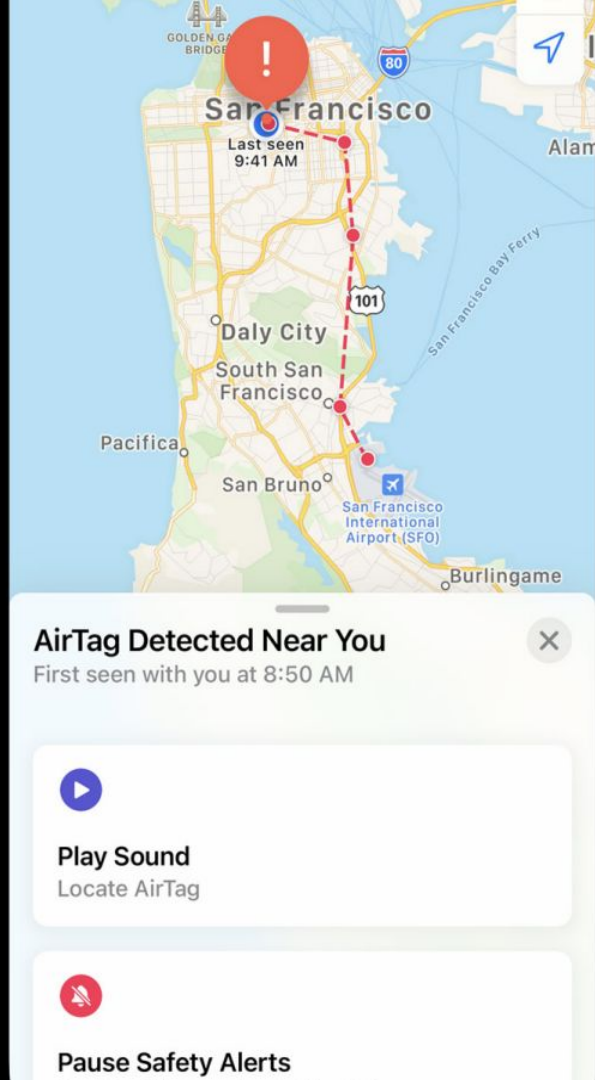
GOLDEN GA
BRIDGE

80

San Francisco

Last seen
9:41 AM

Alam

San Francisco Bay Ferry

101

Daly City

South San Francisco

Pacifica

San Bruno

San Francisco International Airport (SFO)

Burlingame

AirTag Detected Near You
First seen with you at 8:50 AM

Play Sound
Locate AirTag

Pause Safety Alerts